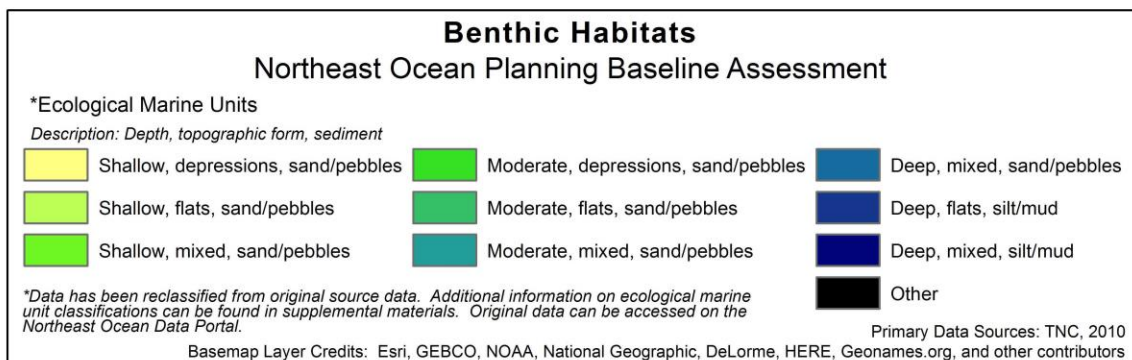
Benthic Habitats
Northeast Ocean Planning Baseline Assessment

*Ecological Marine Units
Description: Depth, topographic form, sediment

Shallow, depressions, sand/pebbles
Shallow, flats, sand/pebbles
Shallow, mixed, sand/pebbles

Moderate, depressions, sand/pebbles
Moderate, flats, sand/pebbles
Moderate, mixed, sand/pebbles

Deep, mixed, sand/pebbles
Deep, flats, silt/mud
Deep, mixed, silt/mud
Other

*Data has been reclassified from original source data. Additional information on ecological marine unit classifications can be found in supplemental materials. Original data can be accessed on the Northeast Ocean Data Portal.

Primary Data Sources: TNC, 2010
Basemap Layer Credits: Esri, GEBCO, NOAA, National Geographic, DeLorme, HERE, Geonames.org, and other contributors